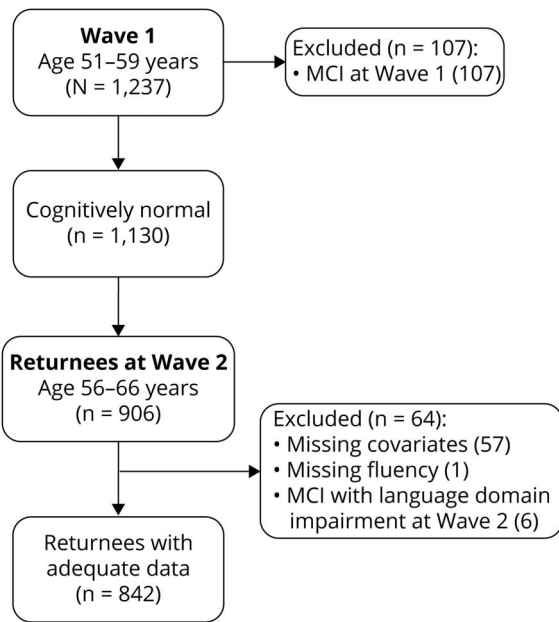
**Wave 1**
Age 51–59 years
(N = 1,237)

Excluded (n = 107):
• MCI at Wave 1 (107)

Cognitively normal
(n = 1,130)

**Returnees at Wave 2**
Age 56–66 years
(n = 906)

Excluded (n = 64):
• Missing covariates (57)
• Missing fluency (1)
• MCI with language domain impairment at Wave 2 (6)

Returnees with adequate data
(n = 842)